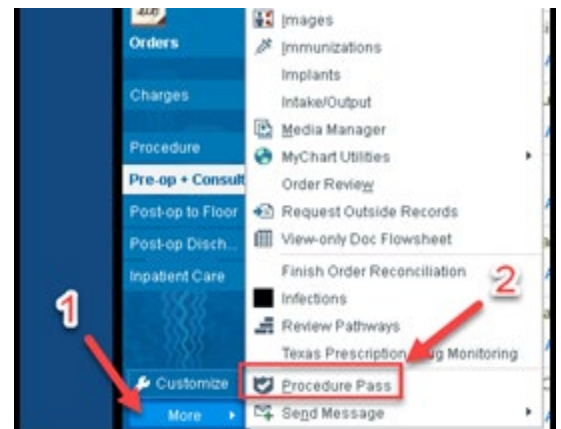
Orders
Charges
Procedure
Pre-op + Consult
Post-op to Floor
Post-op Disch...
Inpatient Care
Customize
More
1

Images
Immunizations
Implants
Intake/Output
Media Manager
MyChart Utilities
Order Review
Request Outside Records
View-only Doc Flowsheet
Finish Order Reconciliation
Infections
Review Pathways
Texas Prescription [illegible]ug Monitoring
Procedure Pass
Send Message
2